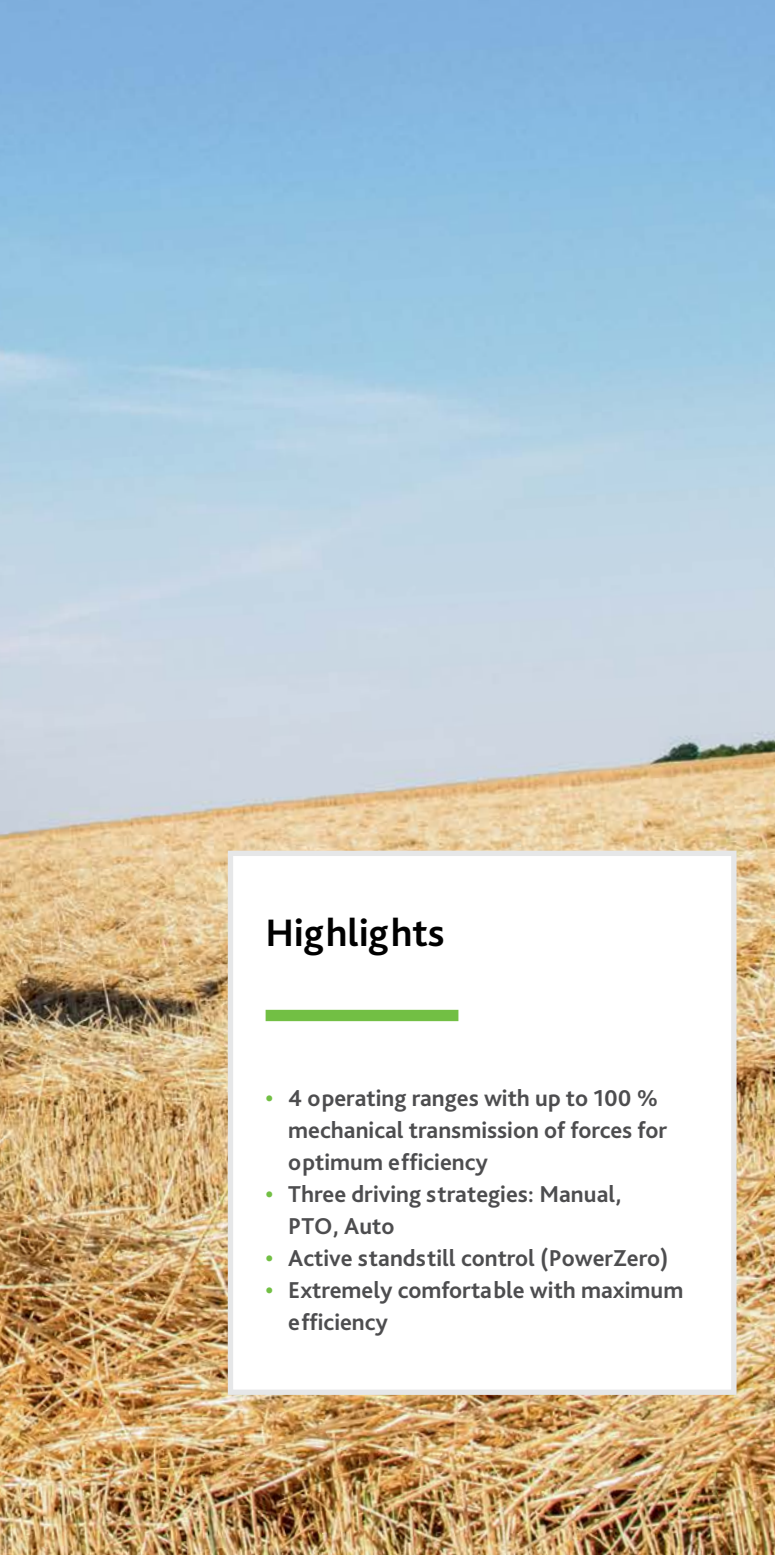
Highlights

- 4 operating ranges with up to 100 % mechanical transmission of forces for optimum efficiency
- Three driving strategies: Manual, PTO, Auto
- Active standstill control (PowerZero)
- Extremely comfortable with maximum efficiency